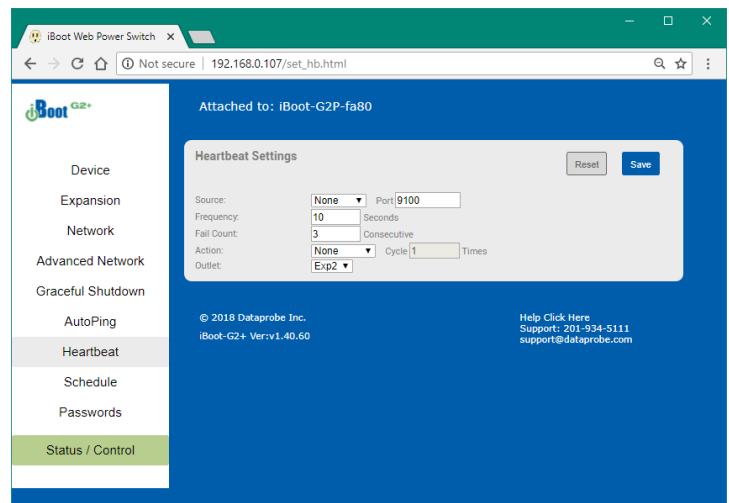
iBoot Web Power Switch ×

Not secure | 192.168.0.107/set_hb.html

iBoot G2+

Attached to: iBoot-G2P-fa80

Device
Expansion
Network
Advanced Network
Graceful Shutdown
AutoPing
Heartbeat
Schedule
Passwords
Status / Control

Heartbeat Settings

Reset
Save

| | | | |
|---|---|---|---|
| Source: | None | Port | 9100 |
| Frequency: | 10 | Seconds | |
| Fail Count: | 3 | Consecutive | |
| Action: | None | Cycle | 1 Times |
| Outlet: | Exp2 | | |

© 2018 Dataprobe Inc.
iBoot-G2+ Ver:v1.40.60

Help Click Here
Support: 201-934-5111
support@dataprobe.com